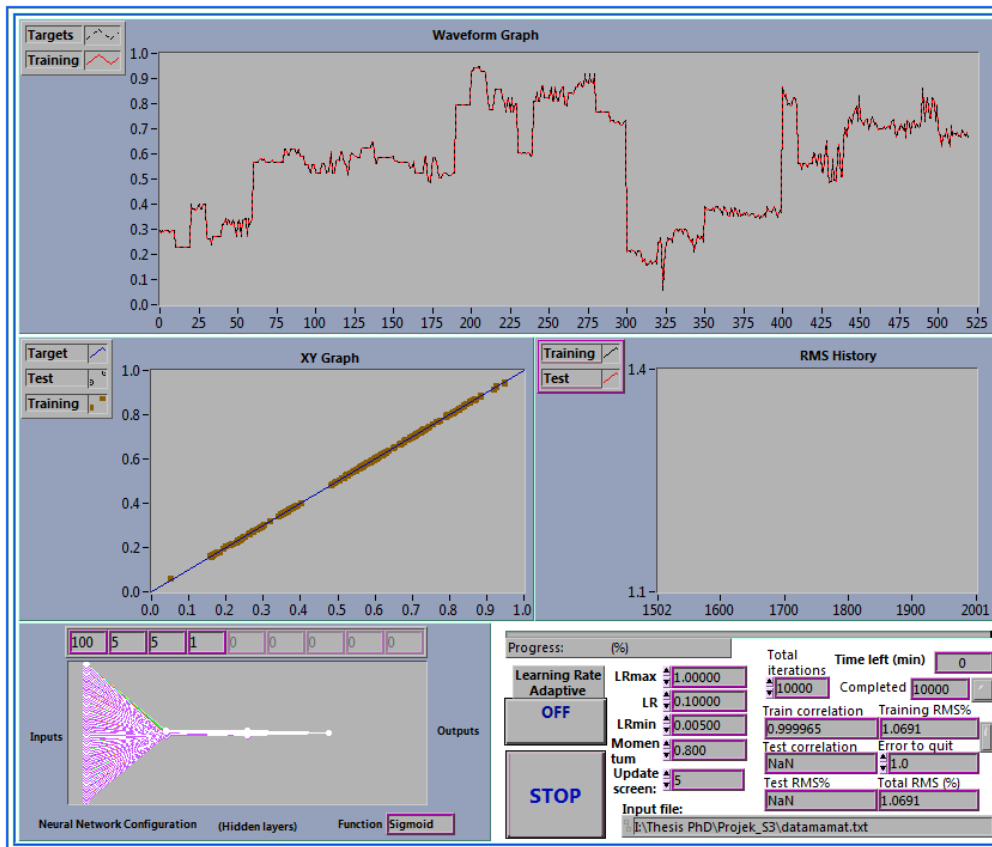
Targets

Training

Waveform Graph

1.0
0.9
0.8
0.7
0.6
0.5
0.4
0.3
0.2
0.1
0.0

0 25 50 75 100 125 150 175 200 225 250 275 300 325 350 375 400 425 450 475 500 525

Target

Test

Training

XY Graph

1.0
0.8
0.6
0.4
0.2
0.0

0.0 0.1 0.2 0.3 0.4 0.5 0.6 0.7 0.8 0.9 1.0

Training

Test

RMS History

1.4

1.1

1502 1600 1700 1800 1900 2001

100 5 5 1 0 0 0 0 0

Inputs

Outputs

Neural Network Configuration (Hidden layers) Function Sigmoid

Progress: (%)

Learning Rate Adaptive

OFF

STOP

LRmax 1.00000

LR 0.10000

LRmin 0.00500

Momentum 0.800

Update screen: 5

Total iterations 10000

Time left (min) 0

Completed 10000

Train correlation 0.999965

Training RMS% 1.0691

Test correlation NaN

Error to quit 1.0

Test RMS% NaN

Total RMS (%) 1.0691

Input file:

I:\Thesis PhD\Projek_S3\datamamat.txt